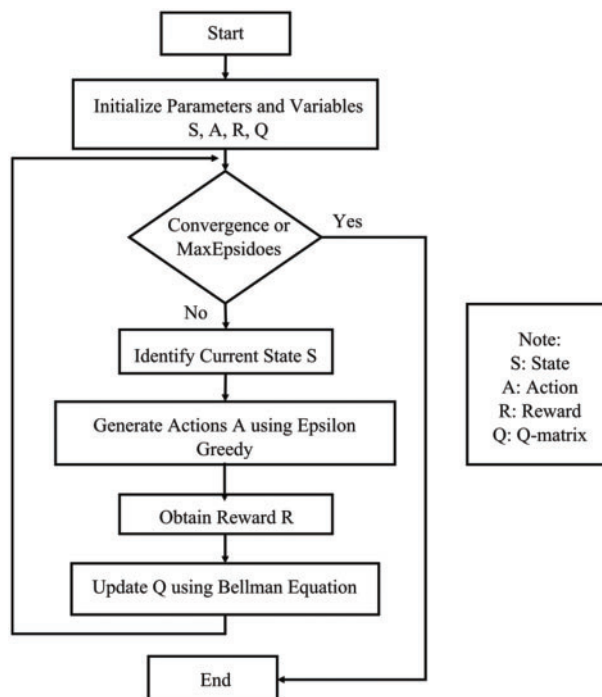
Start

Initialize Parameters and Variables
S, A, R, Q

Convergence or MaxEpsidoes

Yes

No

Identify Current State S

Generate Actions A using Epsilon Greedy

Obtain Reward R

Update Q using Bellman Equation

End

Note:
S: State
A: Action
R: Reward
Q: Q-matrix